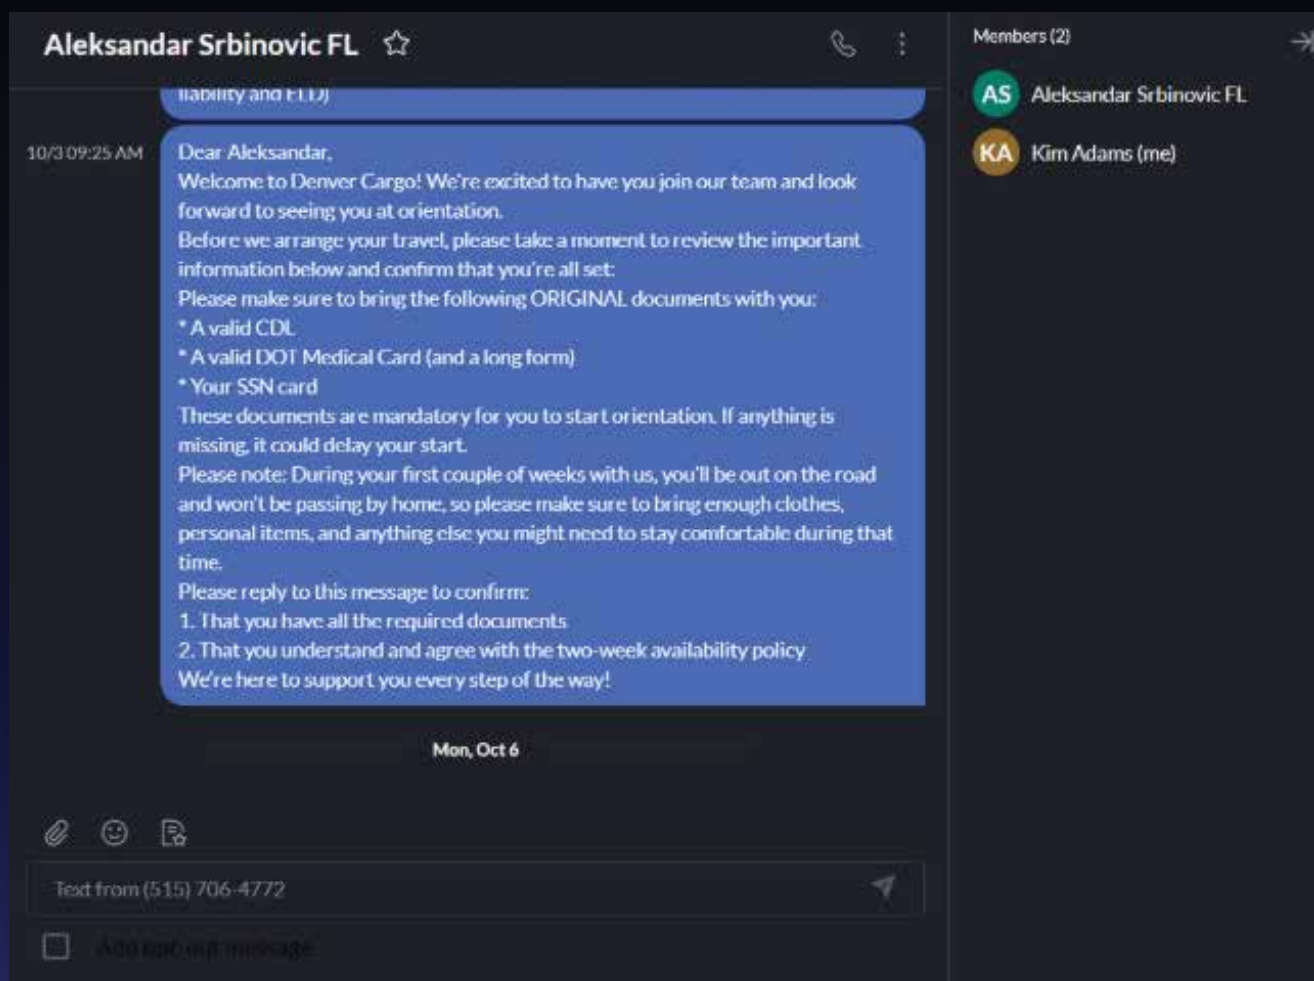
Aleksandar Srbinovic FL

liability and FLD)

10/3 09:25 AM

Dear Aleksandar,
Welcome to Denver Cargo! We're excited to have you join our team and look forward to seeing you at orientation.
Before we arrange your travel, please take a moment to review the important information below and confirm that you're all set:
Please make sure to bring the following ORIGINAL documents with you:
* A valid CDL
* A valid DOT Medical Card (and a long form)
* Your SSN card
These documents are mandatory for you to start orientation. If anything is missing, it could delay your start.
Please note: During your first couple of weeks with us, you'll be out on the road and won't be passing by home, so please make sure to bring enough clothes, personal items, and anything else you might need to stay comfortable during that time.
Please reply to this message to confirm:
1. That you have all the required documents
2. That you understand and agree with the two-week availability policy
We're here to support you every step of the way!

Mon, Oct 6

Text from (515) 706-4772

Add opt out message

Members (2)

AS Aleksandar Srbinovic FL

KA Kim Adams (me)